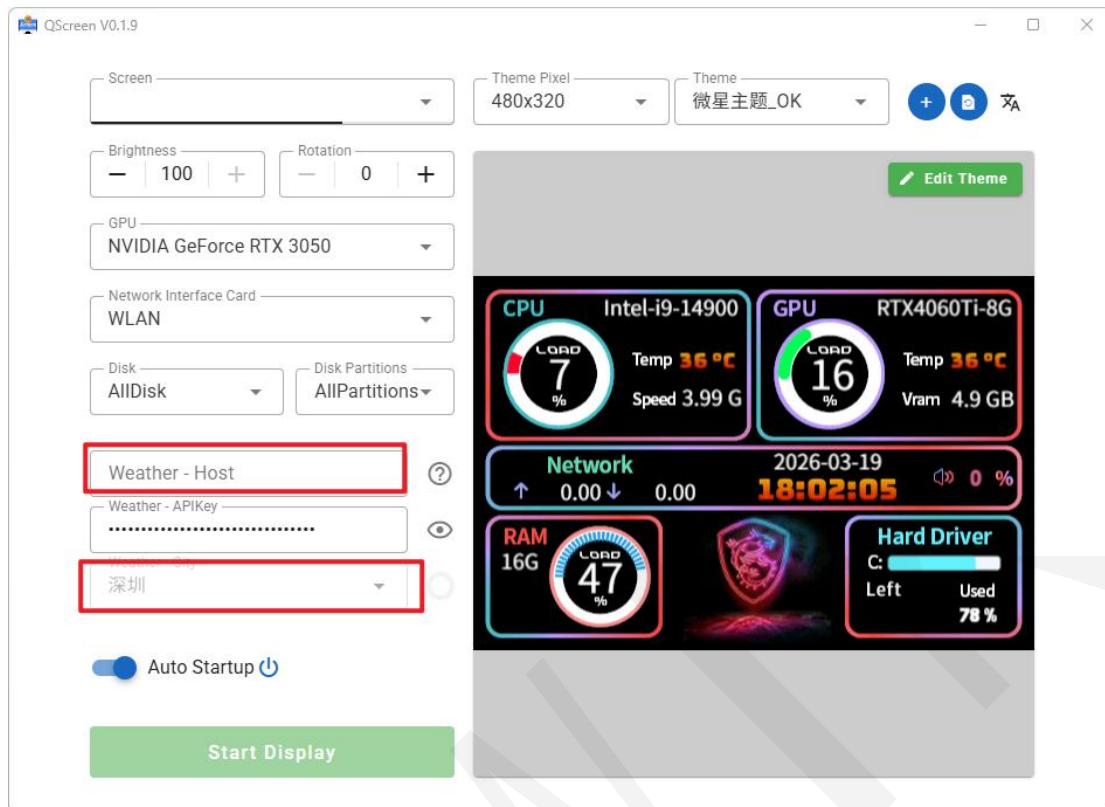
QScreen V0.1.9

Screen

Theme Pixel
480x320

Theme
微星主题_OK

Brightness
100

Rotation
0

Edit Theme

GPU
NVIDIA GeForce RTX 3050

Network Interface Card
WLAN

Disk
AllDisk

Disk Partitions
AllPartitions

Weather - Host

Weather - APIKey
••••••••••••••••••••••••••••••••

Weather - City
深圳

Auto Startup

Start Display

CPU Intel-i9-14900
LOAD 7 %
Temp 36 °C
Speed 3.99 G

GPU RTX4060Ti-8G
LOAD 16 %
Temp 36 °C
Vram 4.9 GB

Network
2026-03-19
↑ 0.00 ↓ 0.00
18:02:05
0 %

RAM
16G
LOAD 47 %

Hard Driver
C:
Left
Used
78 %